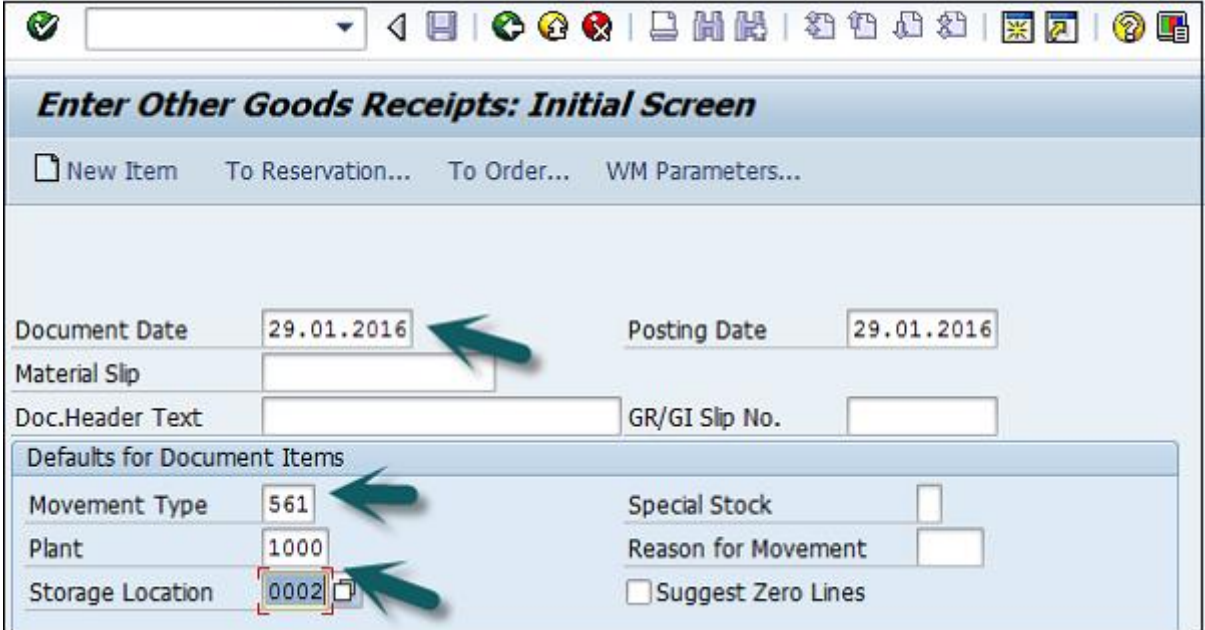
Enter Other Goods Receipts: Initial Screen

New Item To Reservation... To Order... WM Parameters...

Document Date 29.01.2016
Posting Date 29.01.2016
Material Slip
Doc.Header Text
GR/GI Slip No.

Defaults for Document Items
Movement Type 561
Special Stock
Plant 1000
Reason for Movement
Storage Location 0002
Suggest Zero Lines